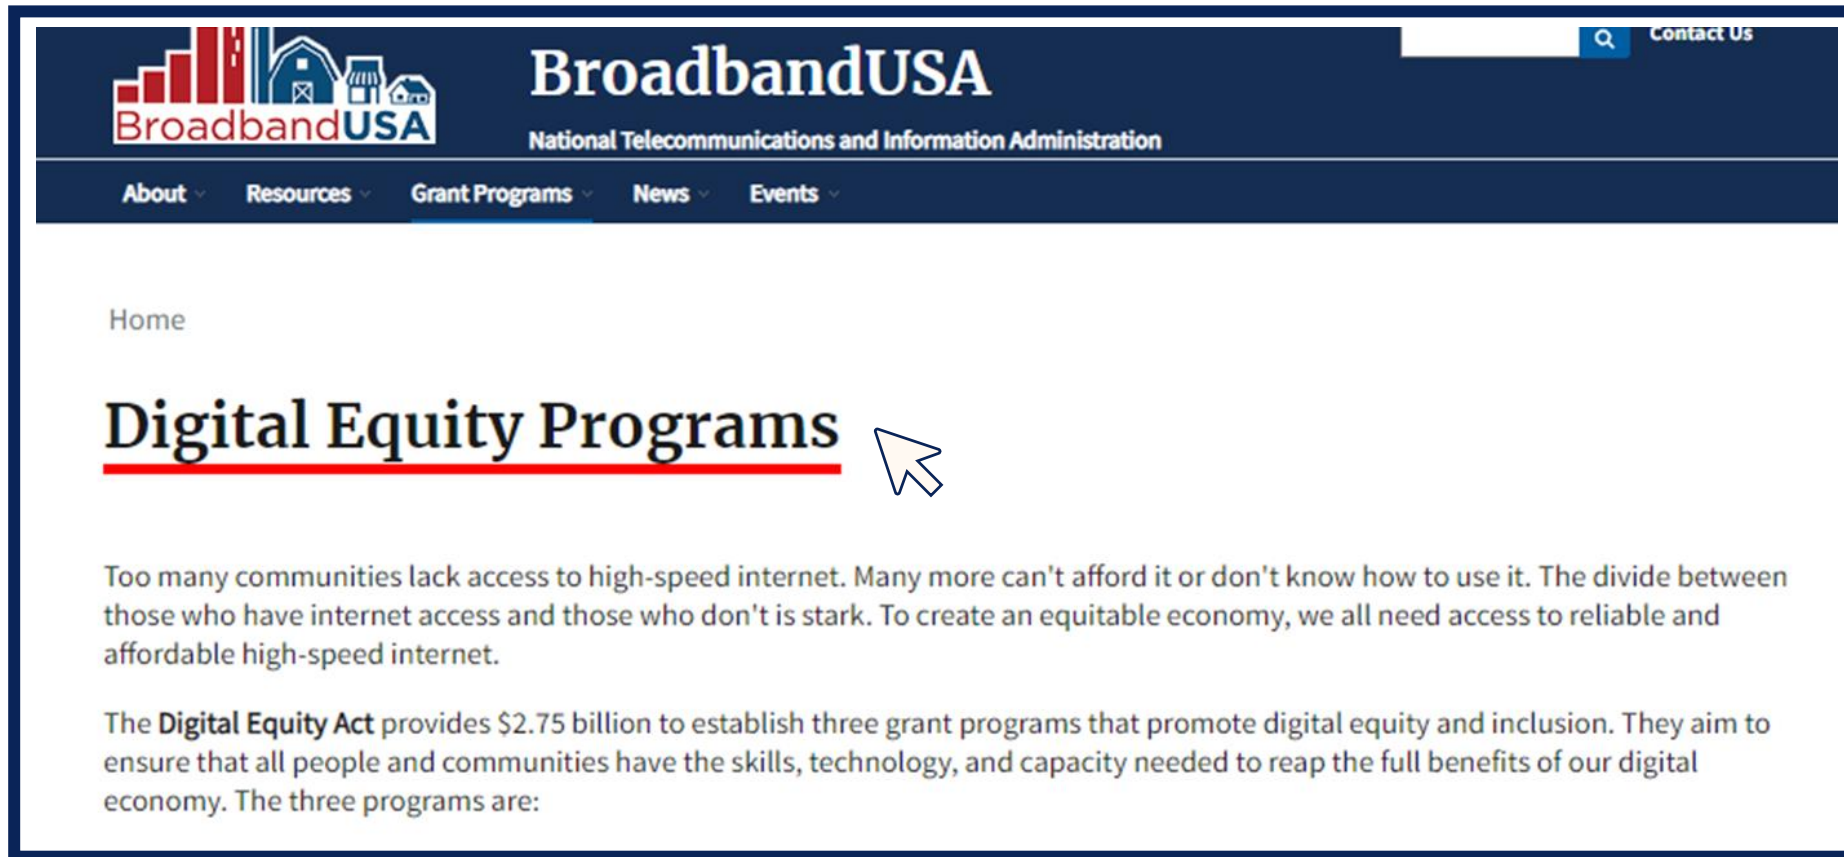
BroadbandUSA

BroadbandUSA

National Telecommunications and Information Administration

Contact Us

About Resources Grant Programs News Events

Home

Digital Equity Programs

Too many communities lack access to high-speed internet. Many more can't afford it or don't know how to use it. The divide between those who have internet access and those who don't is stark. To create an equitable economy, we all need access to reliable and affordable high-speed internet.

The Digital Equity Act provides $2.75 billion to establish three grant programs that promote digital equity and inclusion. They aim to ensure that all people and communities have the skills, technology, and capacity needed to reap the full benefits of our digital economy. The three programs are: